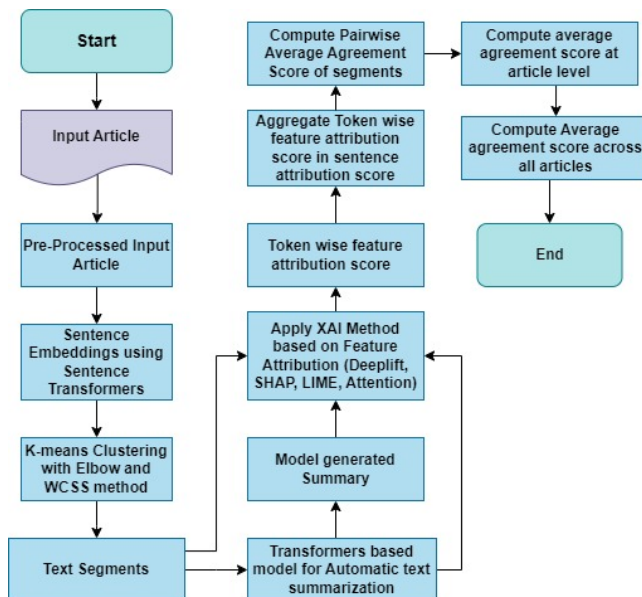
Start

Input Article

Pre-Processed Input Article

Sentence Embeddings using Sentence Transformers

K-means Clustering with Elbow and WCSS method

Text Segments

Transformers based model for Automatic text summarization

Model generated Summary

Apply XAI Method based on Feature Attribution (Deeplift, SHAP, LIME, Attention)

Token wise feature attribution score

Aggregate Token wise feature attribution score in sentence attribution score

Compute Pairwise Average Agreement Score of segments

Compute average agreement score at article level

Compute Average agreement score across all articles

End